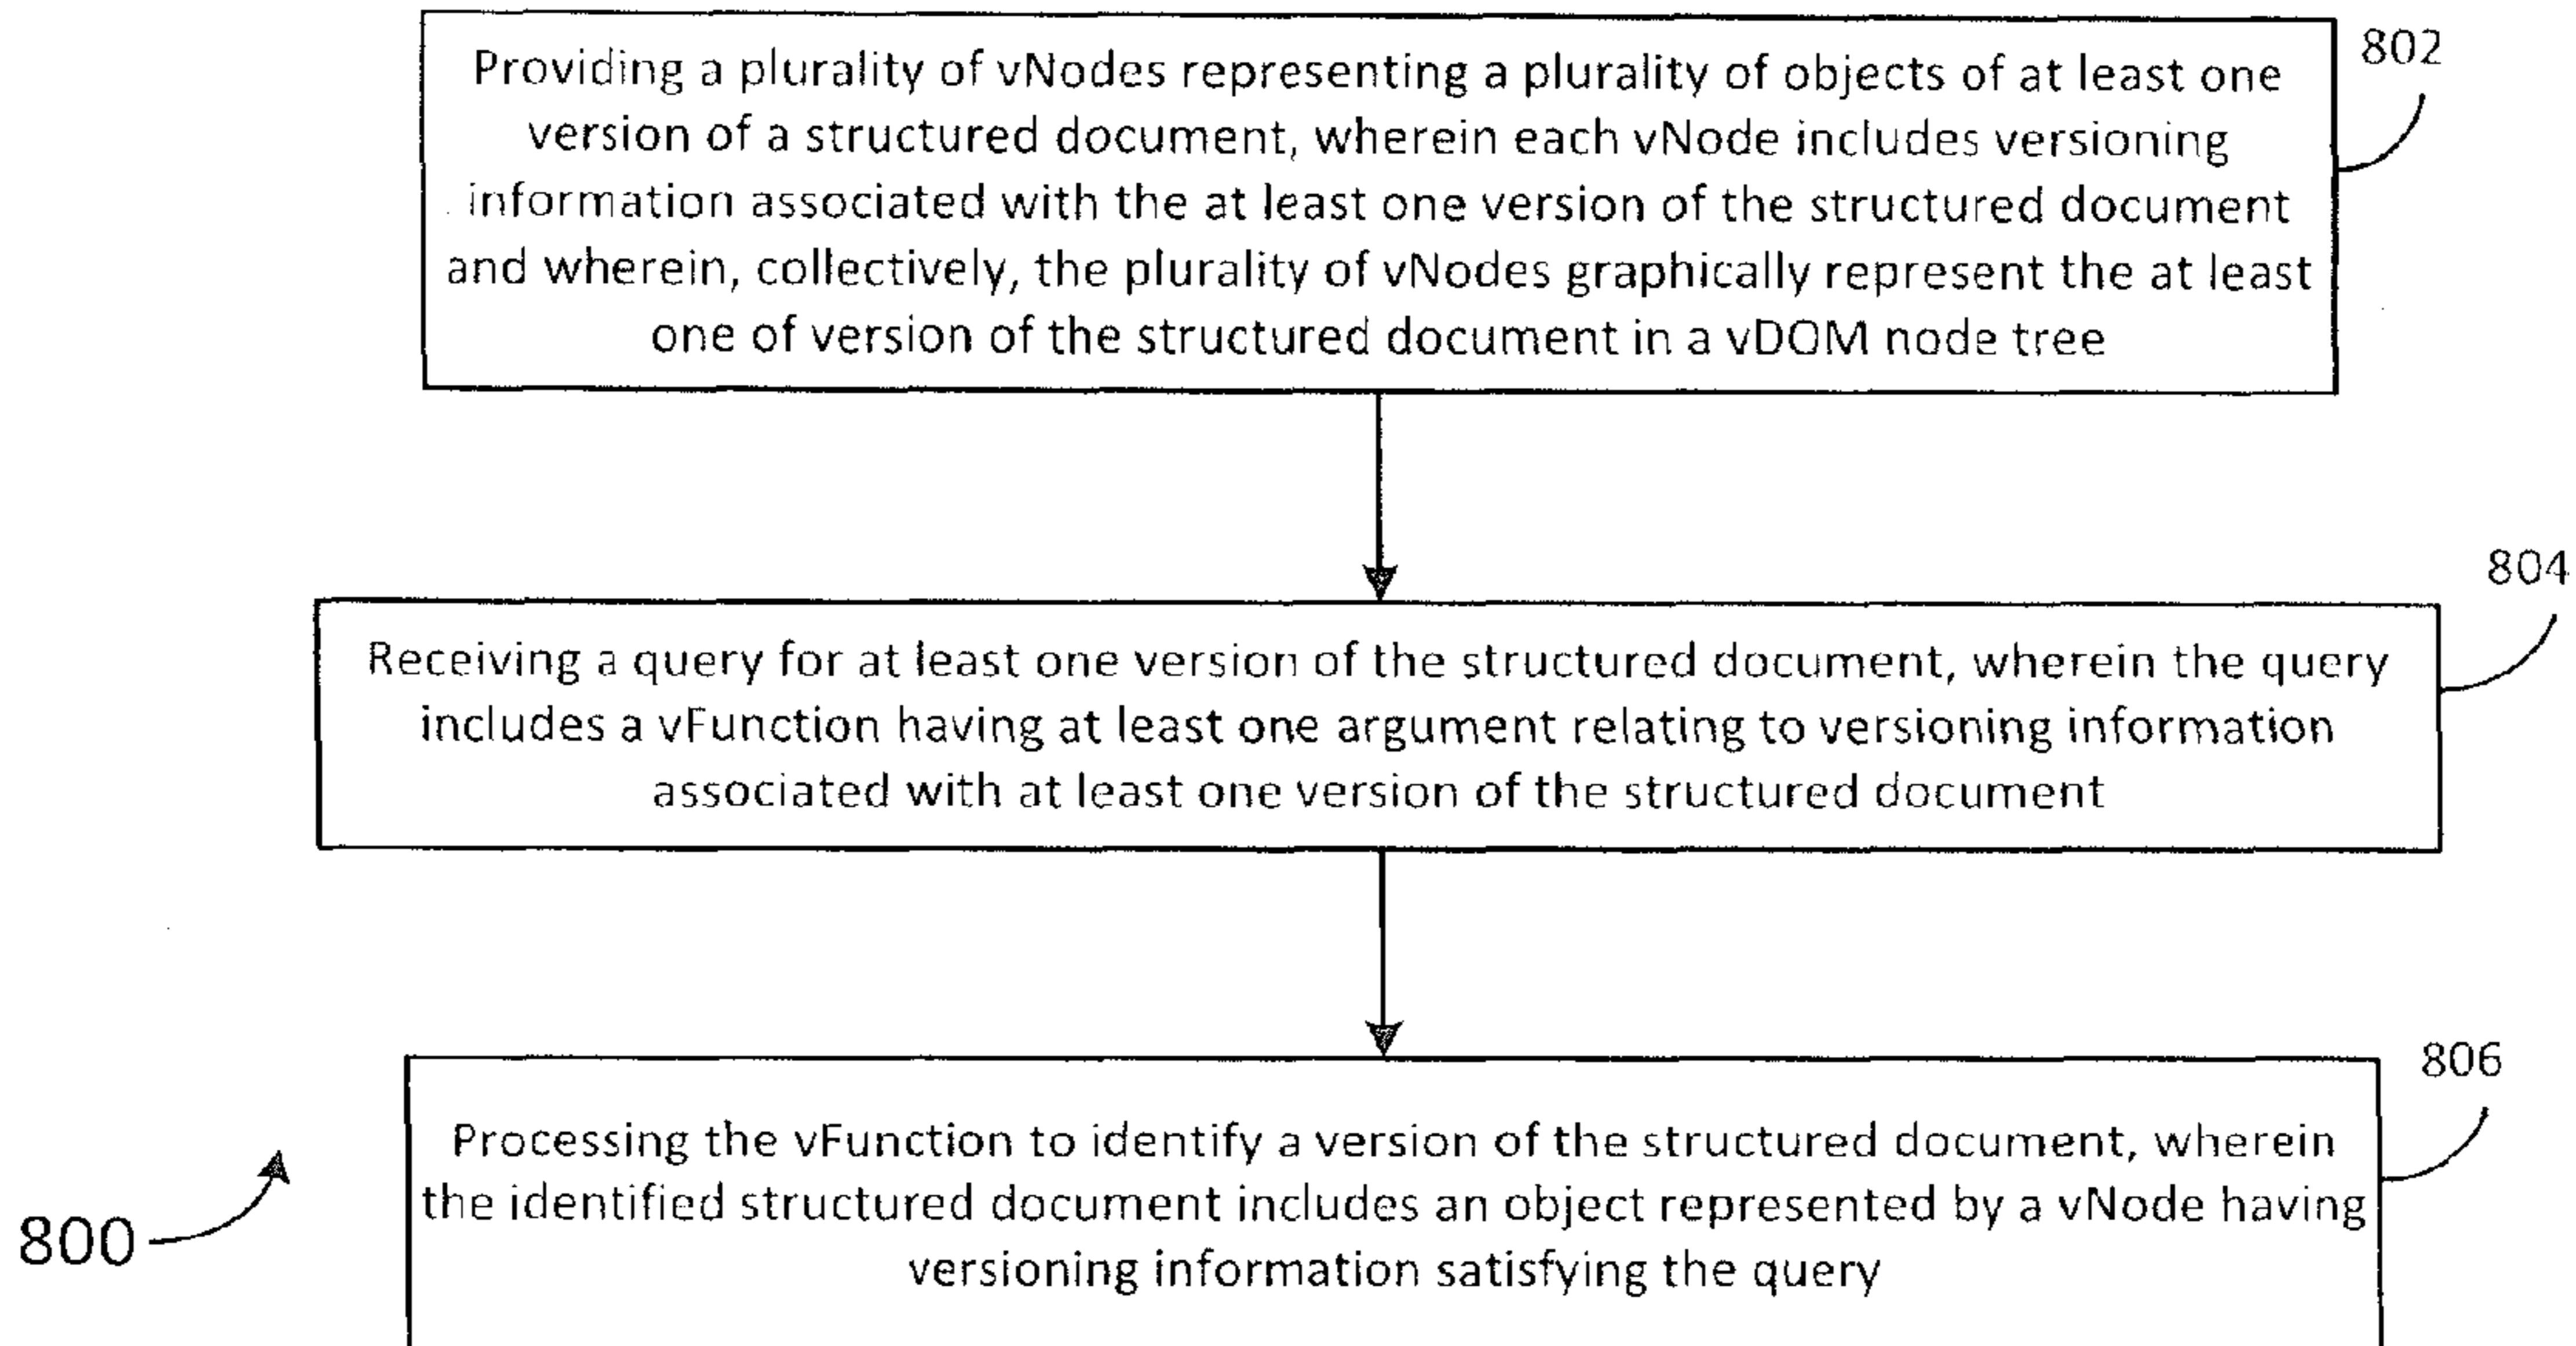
802

Providing a plurality of vNodes representing a plurality of objects of at least one version of a structured document, wherein each vNode includes versioning information associated with the at least one version of the structured document and wherein, collectively, the plurality of vNodes graphically represent the at least one of version of the structured document in a vDOM node tree

804

Receiving a query for at least one version of the structured document, wherein the query includes a vFunction having at least one argument relating to versioning information associated with at least one version of the structured document

806

Processing the vFunction to identify a version of the structured document, wherein the identified structured document includes an object represented by a vNode having versioning information satisfying the query

800